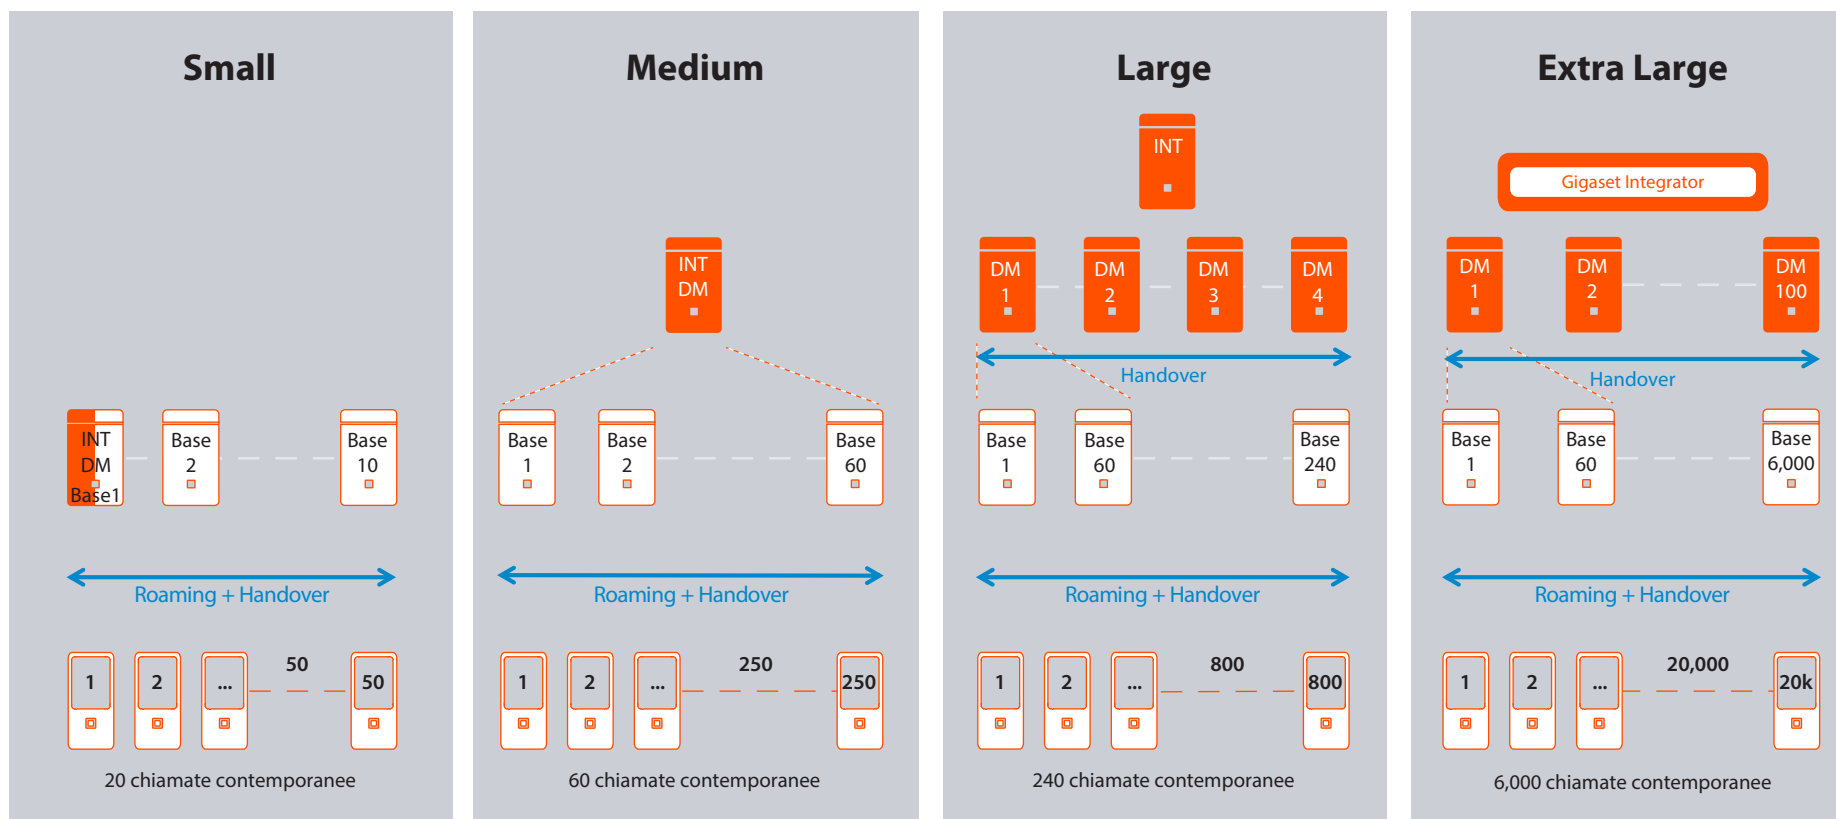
Small

INT
DM
Base1

Base
2

Base
10

Roaming + Handover

1
2
...
50
50

20 chiamate contemporanee

Medium

INT
DM

Base
1

Base
2

Base
60

Roaming + Handover

1
2
...
250
250

60 chiamate contemporanee

Large

INT

DM
1

DM
2

DM
3

DM
4

Handover

Base
1

Base
60

Base
240

Roaming + Handover

1
2
...
800
800

240 chiamate contemporanee

Extra Large

Gigaset Integrator

DM
1

DM
2

DM
100

Handover

Base
1

Base
60

Base
6,000

Roaming + Handover

1
2
...
20,000
20k

6,000 chiamate contemporanee